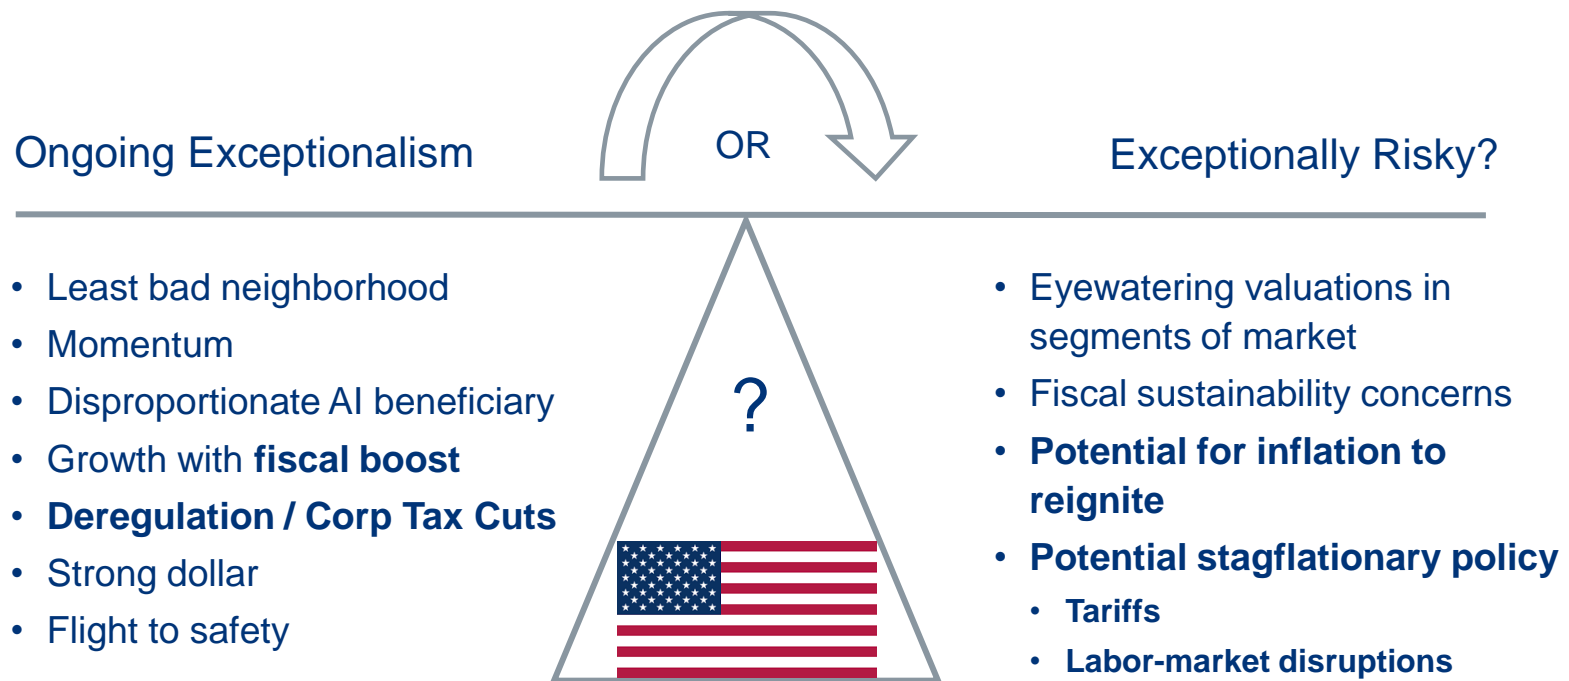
Ongoing Exceptionalism

OR

Exceptionally Risky?

- Least bad neighborhood
- Momentum
- Disproportionate AI beneficiary
- Growth with **fiscal boost**
- **Deregulation / Corp Tax Cuts**
- Strong dollar
- Flight to safety

?

- Eyewatering valuations in segments of market
- Fiscal sustainability concerns
- **Potential for inflation to reignite**
- **Potential stagflationary policy**
  - **Tariffs**
  - **Labor-market disruptions**